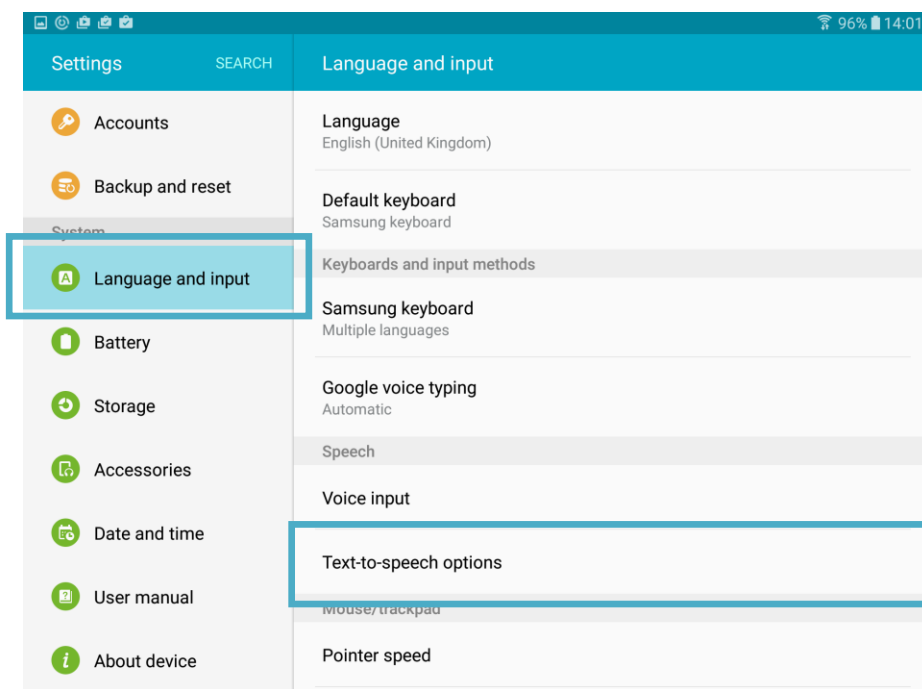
96% 14:01

Settings SEARCH

Accounts

Backup and reset

System

Language and input

Battery

Storage

Accessories

Date and time

User manual

About device

Language and input

Language
English (United Kingdom)

Default keyboard
Samsung keyboard

Keyboards and input methods

Samsung keyboard
Multiple languages

Google voice typing
Automatic

Speech

Voice input

Text-to-speech options

Mouse/trackpad

Pointer speed